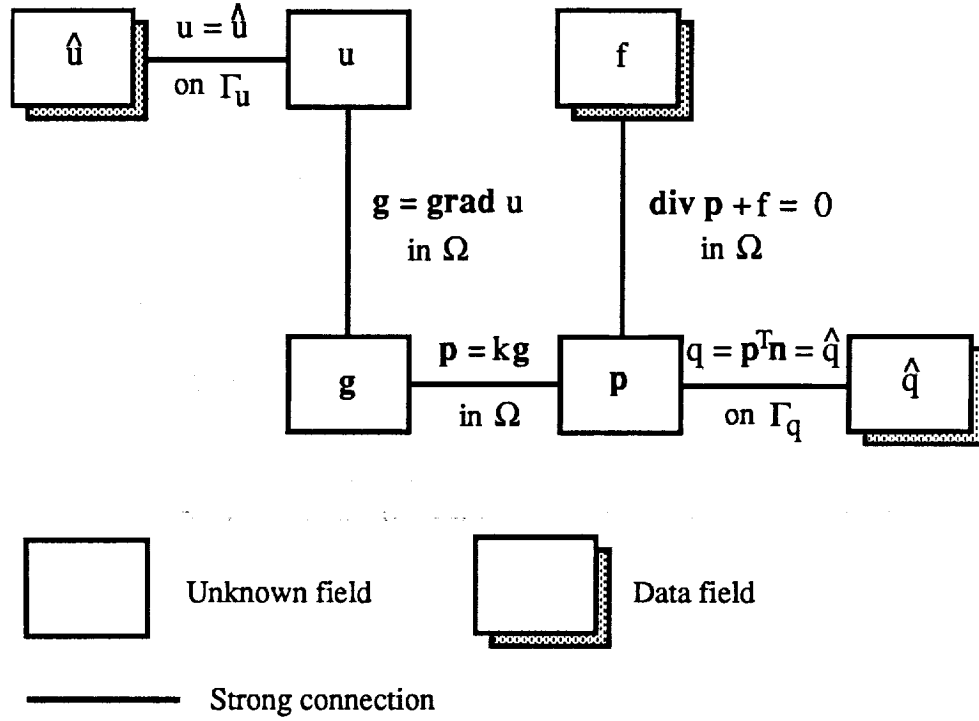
$\hat{u}$

$u = \hat{u}$
on $\Gamma_u$

u

f

$\mathbf{g} = \mathbf{grad}\ u$
in $\Omega$

$\mathbf{div}\ \mathbf{p} + f = 0$
in $\Omega$

$\mathbf{g}$

$\mathbf{p} = k\mathbf{g}$
in $\Omega$

$\mathbf{p}$

$q = \mathbf{p}^T\mathbf{n} = \hat{q}$
on $\Gamma_q$

$\hat{q}$

Unknown field

Data field

Strong connection